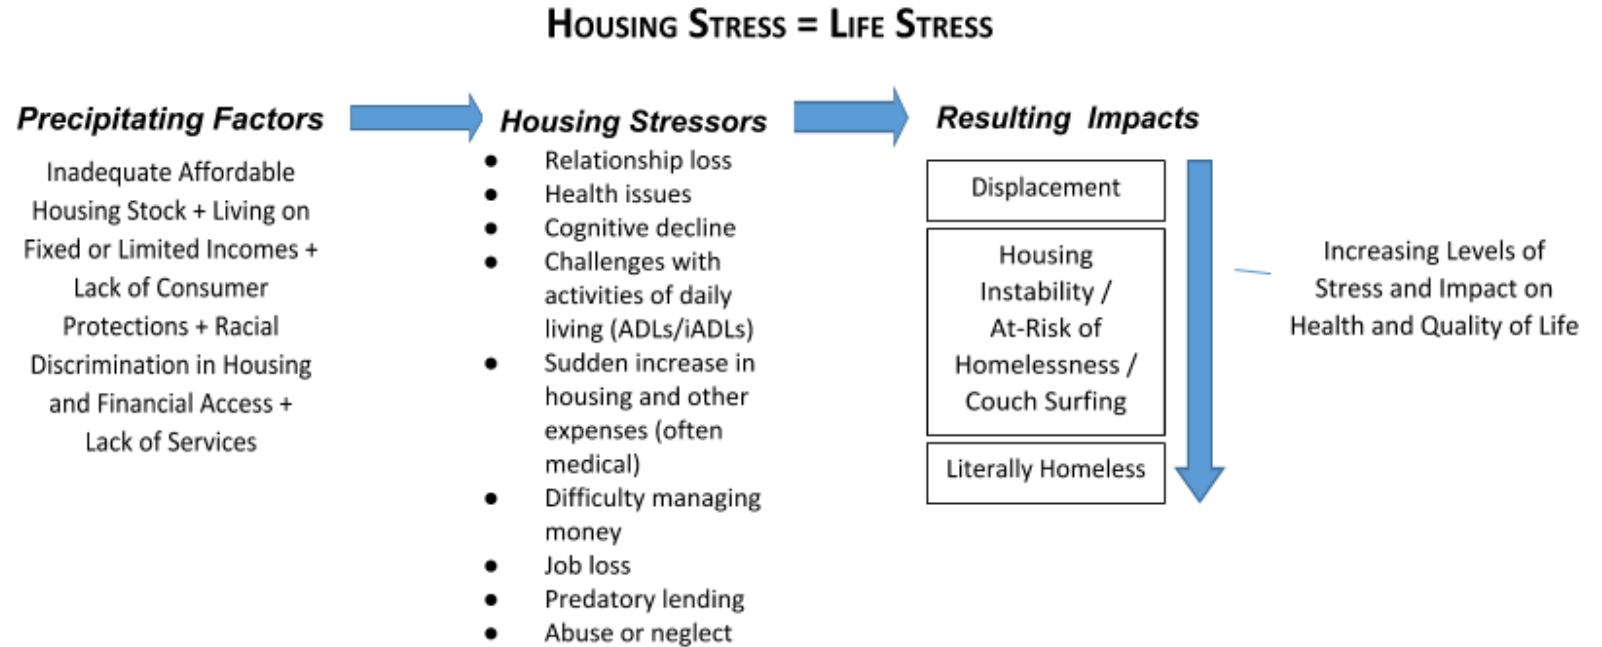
HOUSING STRESS = LIFE STRESS

Precipitating Factors

Inadequate Affordable Housing Stock + Living on Fixed or Limited Incomes + Lack of Consumer Protections + Racial Discrimination in Housing and Financial Access + Lack of Services

Housing Stressors

- Relationship loss
- Health issues
- Cognitive decline
- Challenges with activities of daily living (ADLs/iADLs)
- Sudden increase in housing and other expenses (often medical)
- Difficulty managing money
- Job loss
- Predatory lending
- Abuse or neglect

Resulting Impacts

Displacement

Housing Instability / At-Risk of Homelessness / Couch Surfing

Literally Homeless

Increasing Levels of Stress and Impact on Health and Quality of Life